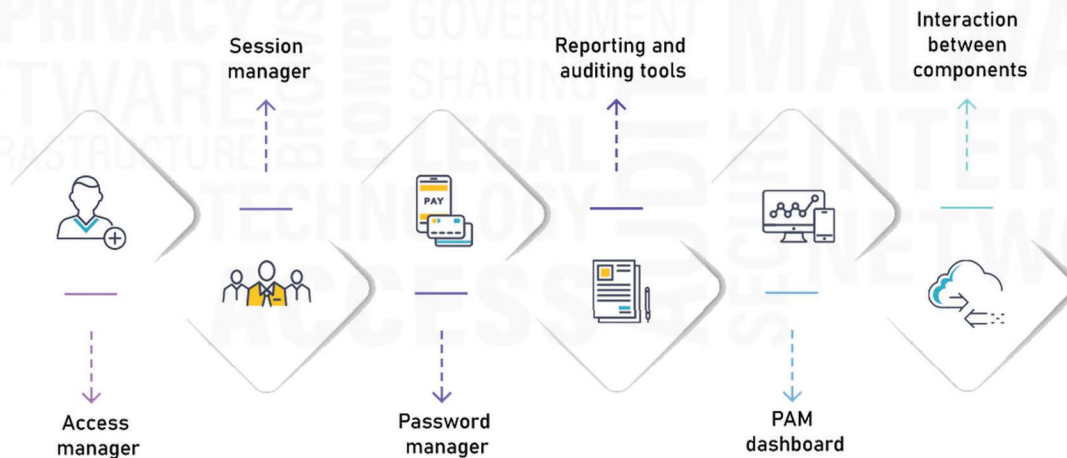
PRIVACY
TWARE
RASTRUCTURE
TECHNOLOGY
ACCESS
GOVERNMENT
SHARING
LEGAL
SECURE
MALWA
INTER
NETW

Session manager

Reporting and auditing tools

Interaction between components

PAY

Access manager

Password manager

PAM dashboard